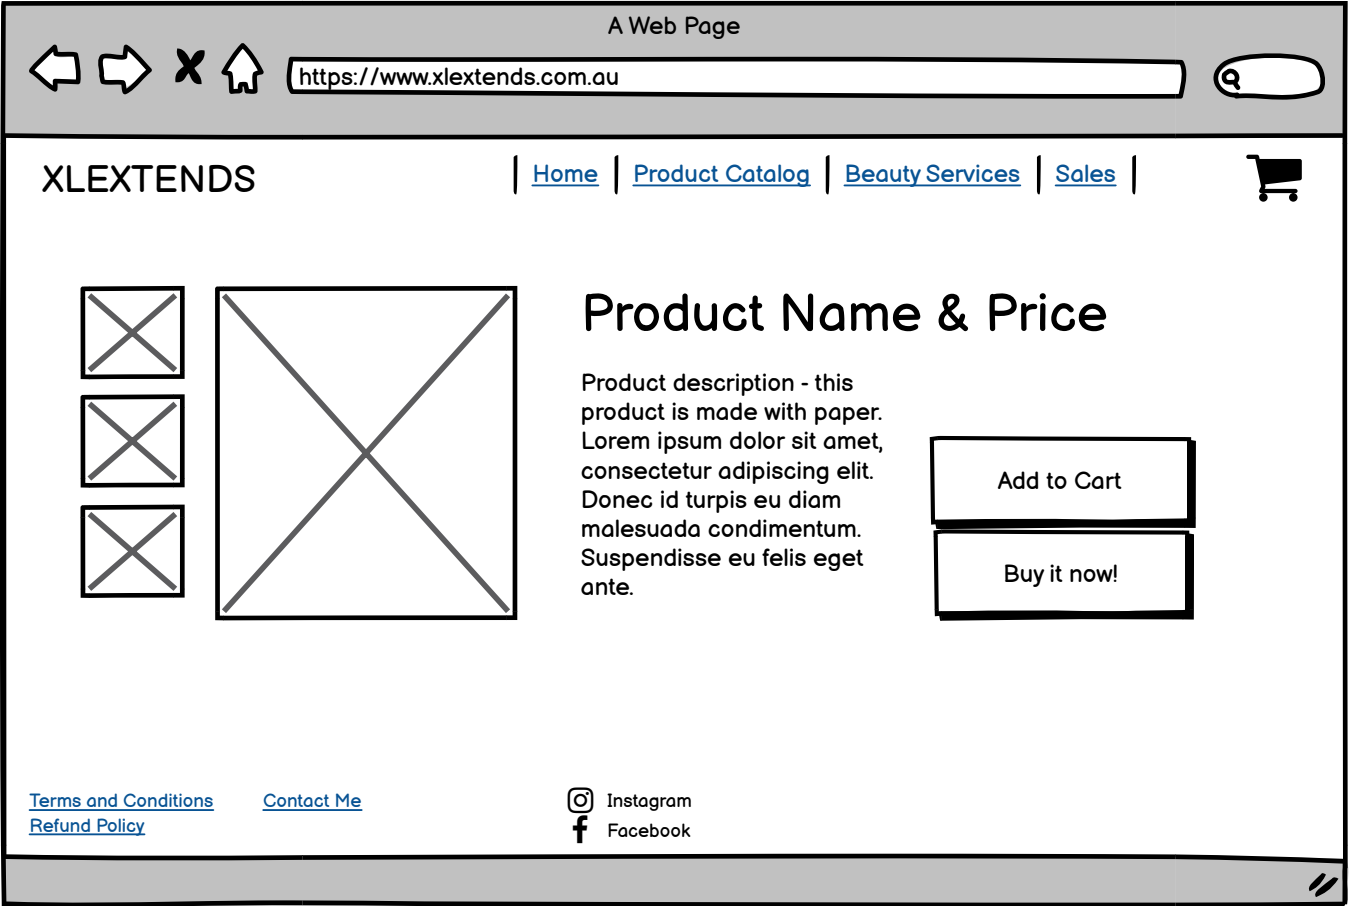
A Web Page

https://www.xlextends.com.au

XLEXTENDS

| Home | Product Catalog | Beauty Services | Sales |

Product Name & Price

Product description - this product is made with paper. Lorem ipsum dolor sit amet, consectetur adipiscing elit. Donec id turpis eu diam malesuada condimentum. Suspendisse eu felis eget ante.

Add to Cart

Buy it now!

Terms and Conditions
Refund Policy

Contact Me

Instagram
Facebook